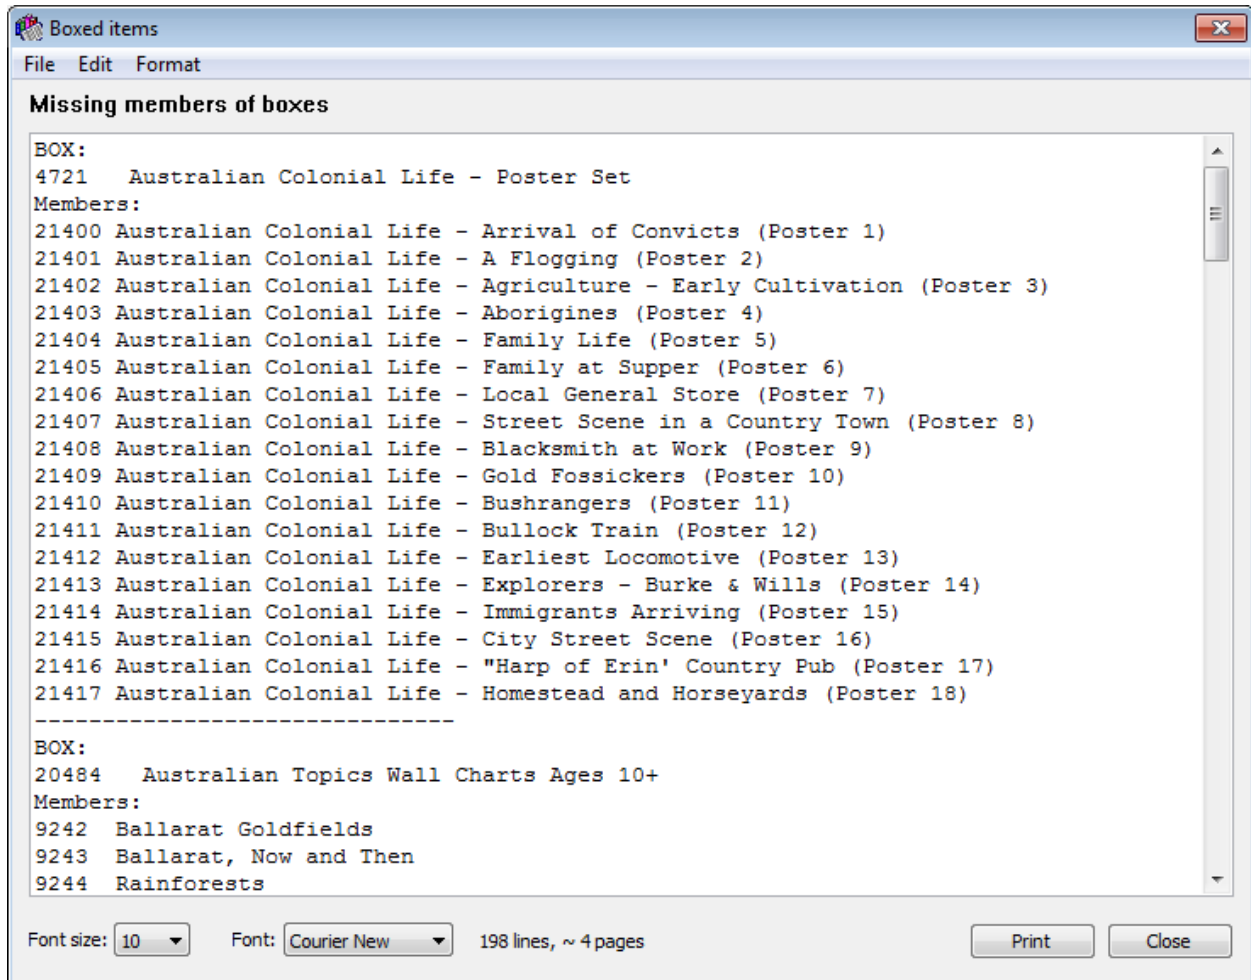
Boxed items

File Edit Format

Missing members of boxes

BOX:
4721 Australian Colonial Life - Poster Set
Members:
21400 Australian Colonial Life - Arrival of Convicts (Poster 1)
21401 Australian Colonial Life - A Flogging (Poster 2)
21402 Australian Colonial Life - Agriculture - Early Cultivation (Poster 3)
21403 Australian Colonial Life - Aborigines (Poster 4)
21404 Australian Colonial Life - Family Life (Poster 5)
21405 Australian Colonial Life - Family at Supper (Poster 6)
21406 Australian Colonial Life - Local General Store (Poster 7)
21407 Australian Colonial Life - Street Scene in a Country Town (Poster 8)
21408 Australian Colonial Life - Blacksmith at Work (Poster 9)
21409 Australian Colonial Life - Gold Fossickers (Poster 10)
21410 Australian Colonial Life - Bushrangers (Poster 11)
21411 Australian Colonial Life - Bullock Train (Poster 12)
21412 Australian Colonial Life - Earliest Locomotive (Poster 13)
21413 Australian Colonial Life - Explorers - Burke & Wills (Poster 14)
21414 Australian Colonial Life - Immigrants Arriving (Poster 15)
21415 Australian Colonial Life - City Street Scene (Poster 16)
21416 Australian Colonial Life - "Harp of Erin' Country Pub (Poster 17)
21417 Australian Colonial Life - Homestead and Horseyards (Poster 18)
-------------------------------
BOX:
20484 Australian Topics Wall Charts Ages 10+
Members:
9242 Ballarat Goldfields
9243 Ballarat, Now and Then
9244 Rainforests

Font size: 10 Font: Courier New 198 lines, ~ 4 pages Print Close